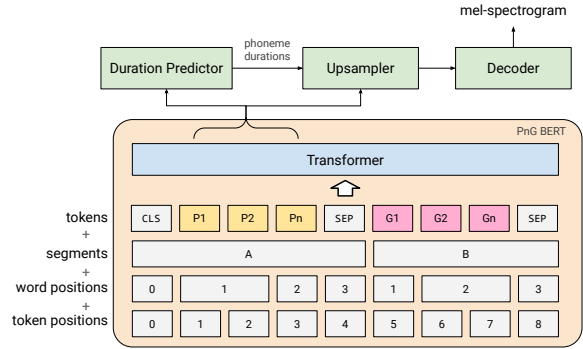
mel-spectrogram

Duration Predictor

phoneme durations

Upsampler

Decoder

PnG BERT

Transformer

tokens
+
segments
+
word positions
+
token positions

| CLS | P1 | P2 | Pn | SEP | G1 | G2 | Gn | SEP |
|---|---|---|---|---|---|---|---|---|
| A | | | | | B | | | |
| 0 | 1 | | 2 | 3 | 1 | 2 | | 3 |
| 0 | 1 | 2 | 3 | 4 | 5 | 6 | 7 | 8 |